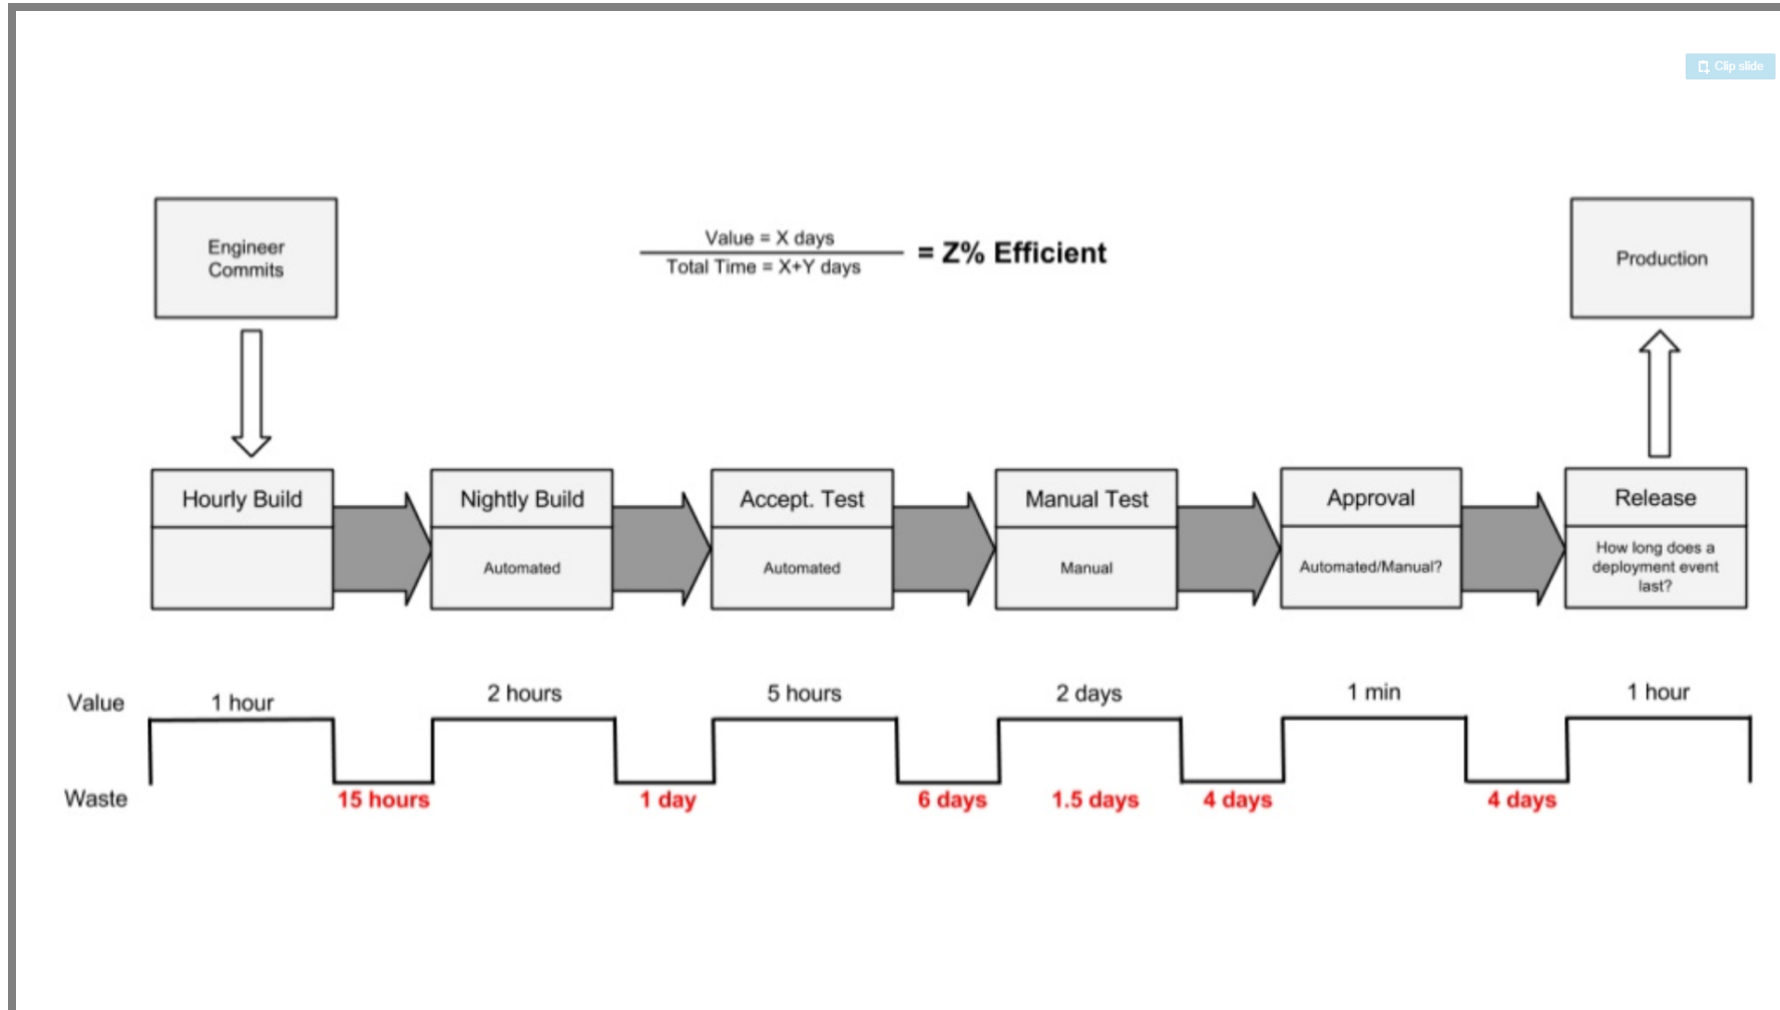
Clip slide

Engineer Commits

$\frac{\text{Value = X days}}{\text{Total Time = X+Y days}}$ = Z% Efficient

Production

Hourly Build

Nightly Build

Automated

Accept. Test

Automated

Manual Test

Manual

Approval

Automated/Manual?

Release

How long does a deployment event last?

Value

1 hour

2 hours

5 hours

2 days

1 min

1 hour

Waste

15 hours

1 day

6 days

1.5 days

4 days

4 days